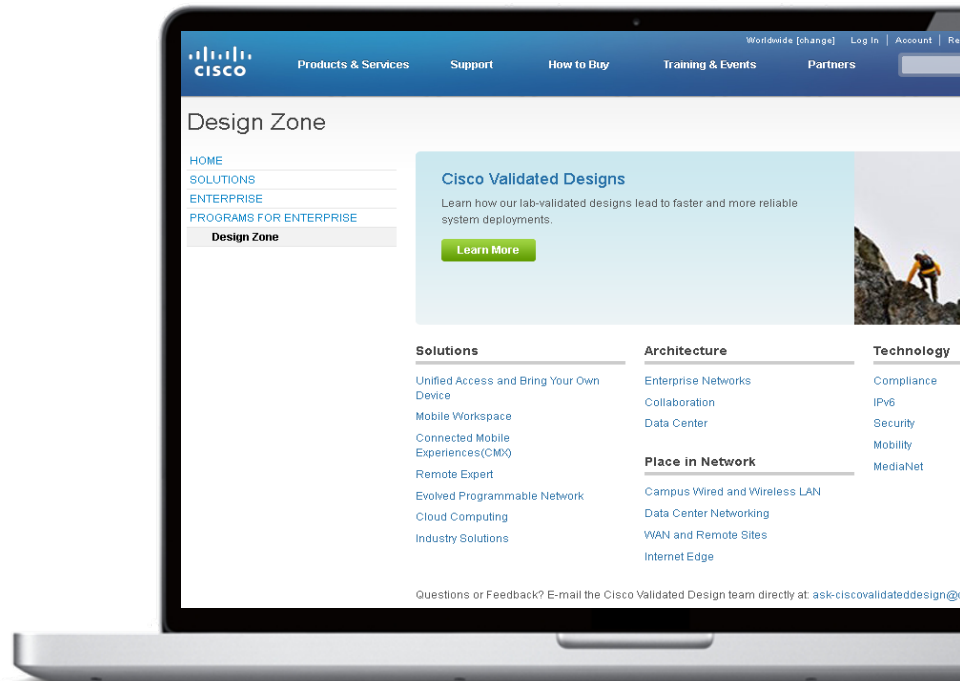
Worldwide [change] | Log In | Account | Re

CISCO

Products & Services Support How to Buy Training & Events Partners

Design Zone

HOME
SOLUTIONS
ENTERPRISE
PROGRAMS FOR ENTERPRISE
Design Zone

Cisco Validated Designs

Learn how our lab-validated designs lead to faster and more reliable system deployments.

Learn More

Solutions

Unified Access and Bring Your Own Device
Mobile Workspace
Connected Mobile Experiences(CMX)
Remote Expert
Evolved Programmable Network
Cloud Computing
Industry Solutions

Architecture

Enterprise Networks
Collaboration
Data Center

Place in Network

Campus Wired and Wireless LAN
Data Center Networking
WAN and Remote Sites
Internet Edge

Technology

Compliance
IPv6
Security
Mobility
MediaNet

Questions or Feedback? E-mail the Cisco Validated Design team directly at: ask-ciscovalidateddesign@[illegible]